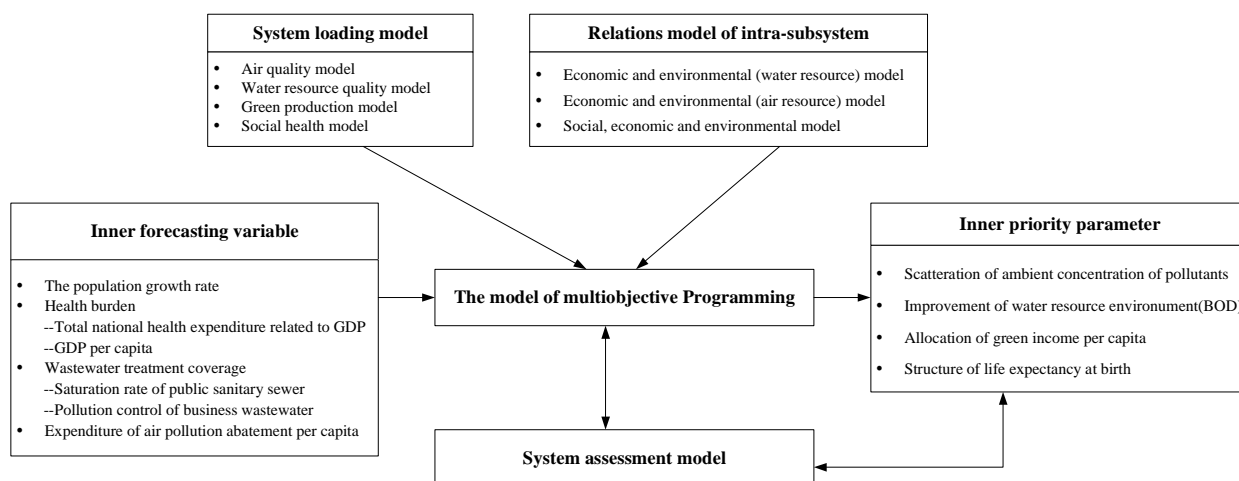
System loading model

- Air quality model
- Water resource quality model
- Green production model
- Social health model

Relations model of intra-subsystem

- Economic and environmental (water resource) model
- Economic and environmental (air resource) model
- Social, economic and environmental model

Inner forecasting variable

- The population growth rate
- Health burden
--Total national health expenditure related to GDP
--GDP per capita
- Wastewater treatment coverage
--Saturation rate of public sanitary sewer
--Pollution control of business wastewater
- Expenditure of air pollution abatement per capita

The model of multiobjective Programming

Inner priority parameter

- Scatteration of ambient concentration of pollutants
- Improvement of water resource environument(BOD)
- Allocation of green income per capita
- Structure of life expectancy at birth

System assessment model